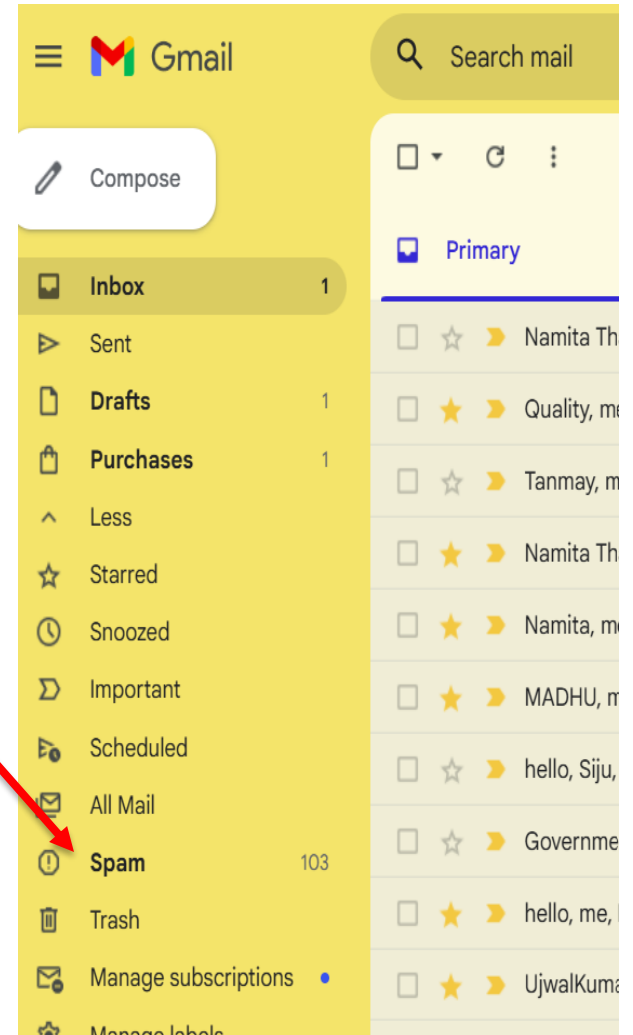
Gmail

Search mail

Compose

Primary

Inbox 1
Sent
Drafts 1
Purchases 1
Less
Starred
Snoozed
Important
Scheduled
All Mail
Spam 103
Trash
Manage subscriptions
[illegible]

Namita Th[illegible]
Quality, me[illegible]
Tanmay, m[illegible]
Namita Th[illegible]
Namita, me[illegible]
MADHU, m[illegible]
hello, Siju, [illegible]
Governme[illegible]
hello, me, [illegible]
UjwalKuma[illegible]